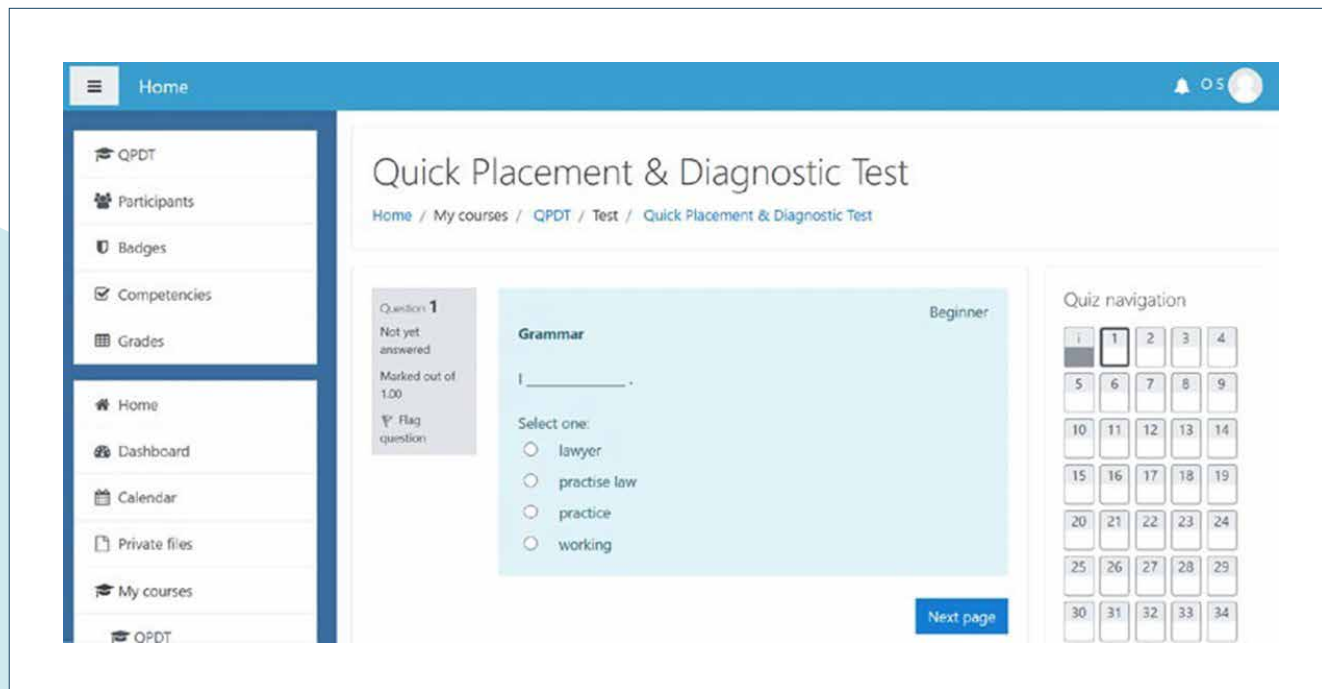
Home

OS

QPDT

Participants

Badges

Competencies

Grades

Home

Dashboard

Calendar

Private files

My courses

QPDT

Quick Placement & Diagnostic Test

Home / My courses / QPDT / Test / Quick Placement & Diagnostic Test

Question 1

Not yet answered

Marked out of 1.00

Flag question

Beginner

Grammar

I ___________ .

Select one:

lawyer

practise law

practice

working

Next page

Quiz navigation

| i | 1 | 2 | 3 | 4 |
|---|---|---|---|---|
| 5 | 6 | 7 | 8 | 9 |
| 10 | 11 | 12 | 13 | 14 |
| 15 | 16 | 17 | 18 | 19 |
| 20 | 21 | 22 | 23 | 24 |
| 25 | 26 | 27 | 28 | 29 |
| 30 | 31 | 32 | 33 | 34 |